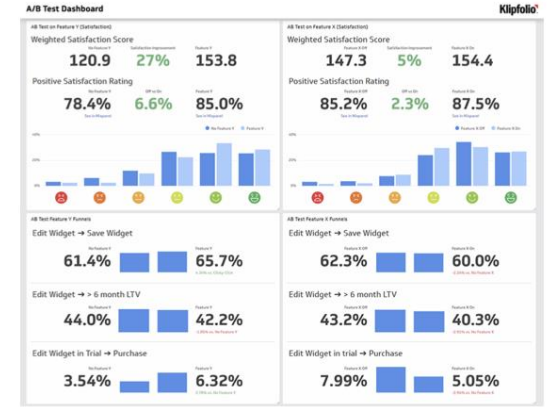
A/B Test Dashboard

Klipfolio

A/B Test on Feature Y (Satisfaction)

Weighted Satisfaction Score

No Feature Y
120.9

Satisfaction Improvement
27%

Feature Y
153.8

Positive Satisfaction Rating

No Feature Y
78.4%

Diff vs On
6.6%

Feature Y
85.0%

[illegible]

● No Feature Y ● Feature Y

A/B Test on Feature X (Satisfaction)

Weighted Satisfaction Score

Feature X Off
147.3

Satisfaction Improvement
5%

Feature X On
154.4

Positive Satisfaction Rating

Feature X Off
85.2%

Diff vs On
2.3%

Feature X On
87.5%

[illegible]

● Feature X Off ● Feature X On

A/B Test Feature Y Funnels

Edit Widget → Save Widget

No Feature Y
61.4%

Feature Y
65.7%

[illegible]

Edit Widget → > 6 month LTV

44.0%

42.2%

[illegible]

Edit Widget in Trial → Purchase

No Feature Y
3.54%

Feature Y
6.32%

A/B Test Feature X Funnels

Edit Widget → Save Widget

Feature X Off
62.3%

Feature X On
60.0%

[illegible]

Edit Widget → > 6 month LTV

43.2%

40.3%

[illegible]

Edit Widget in trial → Purchase

Feature X Off
7.99%

Feature X On
5.05%